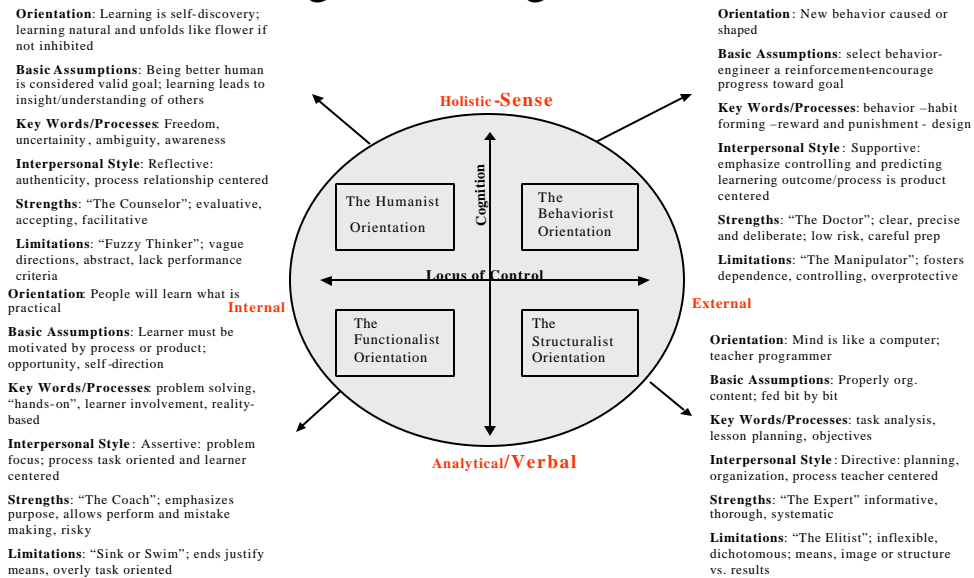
**Orientation**: Learning is self-discovery; learning natural and unfolds like flower if not inhibited

**Basic Assumptions**: Being better human is considered valid goal; learning leads to insight/understanding of others

**Key Words/Processes**: Freedom, uncertainity, ambiguity, awareness

**Interpersonal Style**: Reflective: authenticity, process relationship centered

**Strengths**: "The Counselor"; evaluative, accepting, facilitative

**Limitations**: "Fuzzy Thinker"; vague directions, abstract, lack performance criteria

**Orientation**: New behavior caused or shaped

**Basic Assumptions**: select behavior-engineer a reinforcement-encourage progress toward goal

**Key Words/Processes**: behavior –habit forming –reward and punishment - design

**Interpersonal Style**: Supportive: emphasize controlling and predicting learnering outcome/process is product centered

**Strengths**: "The Doctor"; clear, precise and deliberate; low risk, careful prep

**Limitations**: "The Manipulator"; fosters dependence, controlling, overprotective

Holistic-Sense

Cognition

The Humanist Orientation

The Behaviorist Orientation

Locus of Control

Internal

External

The Functionalist Orientation

The Structuralist Orientation

Analytical/Verbal

**Orientation**: People will learn what is practical

**Basic Assumptions**: Learner must be motivated by process or product; opportunity, self-direction

**Key Words/Processes**: problem solving, "hands-on", learner involvement, reality-based

**Interpersonal Style**: Assertive: problem focus; process task oriented and learner centered

**Strengths**: "The Coach"; emphasizes purpose, allows perform and mistake making, risky

**Limitations**: "Sink or Swim"; ends justify means, overly task oriented

**Orientation**: Mind is like a computer; teacher programmer

**Basic Assumptions**: Properly org. content; fed bit by bit

**Key Words/Processes**: task analysis, lesson planning, objectives

**Interpersonal Style**: Directive: planning, organization, process teacher centered

**Strengths**: "The Expert" informative, thorough, systematic

**Limitations**: "The Elitist"; inflexible, dichotomous; means, image or structure vs. results